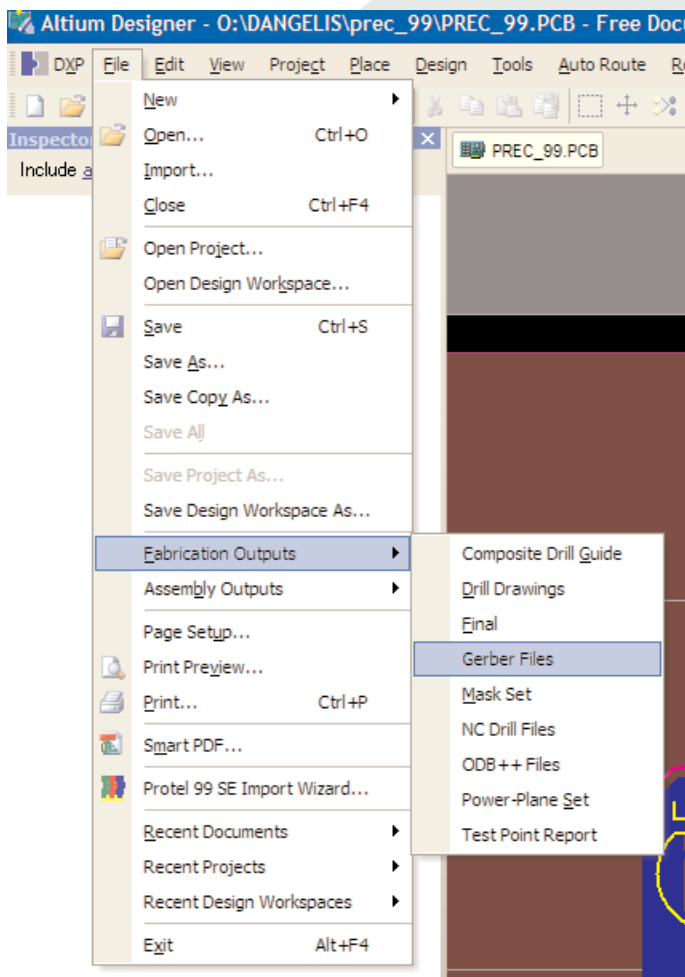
Altium Designer - O:\DANGELIS\prec_99\PREC_99.PCB - Free Doc

DXP File Edit View Project Place Design Tools Auto Route R

Inspecto

Include a

PREC_99.PCB

New
Open... Ctrl+O
Import...
Close Ctrl+F4
Open Project...
Open Design Workspace...
Save Ctrl+S
Save As...
Save Copy As...
Save All
Save Project As...
Save Design Workspace As...
Fabrication Outputs
Assembly Outputs
Page Setup...
Print Preview...
Print... Ctrl+P
Smart PDF...
Protel 99 SE Import Wizard...
Recent Documents
Recent Projects
Recent Design Workspaces
Exit Alt+F4

Composite Drill Guide
Drill Drawings
Final
Gerber Files
Mask Set
NC Drill Files
ODB++ Files
Power-Plane Set
Test Point Report